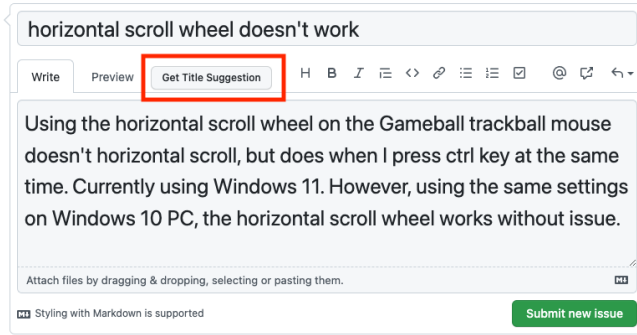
horizontal scroll wheel doesn't work

Write Preview Get Title Suggestion H B I

Using the horizontal scroll wheel on the Gameball trackball mouse doesn't horizontal scroll, but does when I press ctrl key at the same time. Currently using Windows 11. However, using the same settings on Windows 10 PC, the horizontal scroll wheel works without issue.

Attach files by dragging & dropping, selecting or pasting them.

Styling with Markdown is supported

Submit new issue